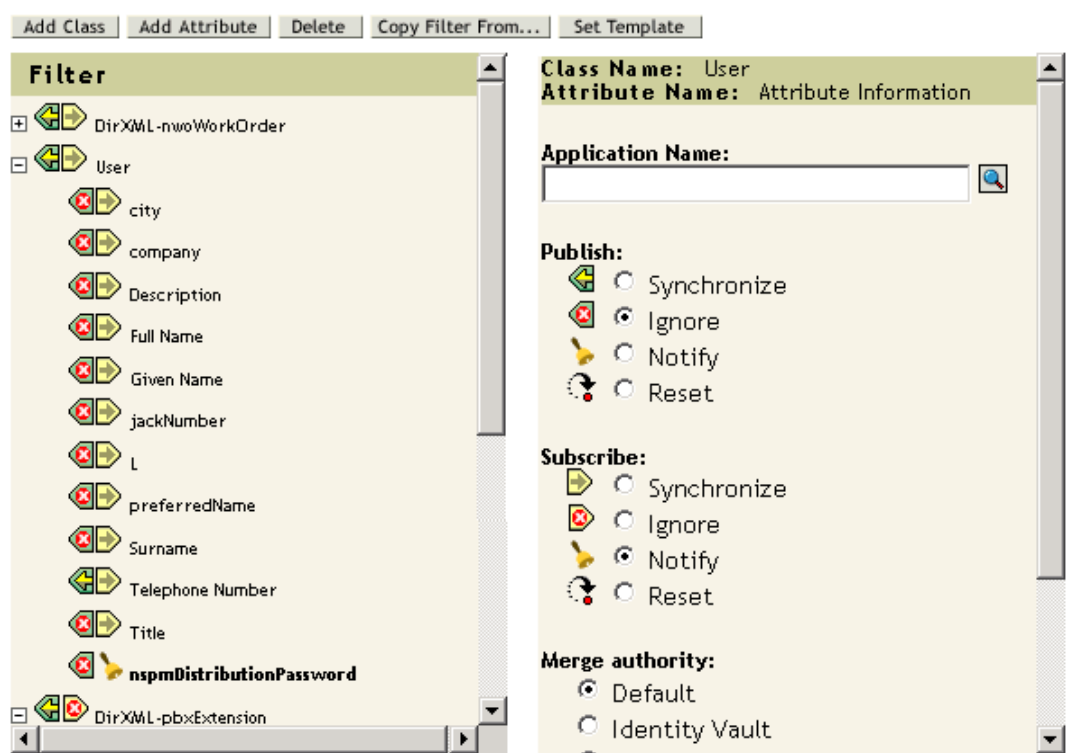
Add Class | Add Attribute | Delete | Copy Filter From... | Set Template

Filter

DirXML-nwoWorkOrder
User
city
company
Description
Full Name
Given Name
jackNumber
L
preferredName
Surname
Telephone Number
Title
nspmDistributionPassword
DirXML-pbxExtension

Class Name: User
Attribute Name: Attribute Information

Application Name:

Publish:
Synchronize
Ignore
Notify
Reset

Subscribe:
Synchronize
Ignore
Notify
Reset

Merge authority:
Default
Identity Vault